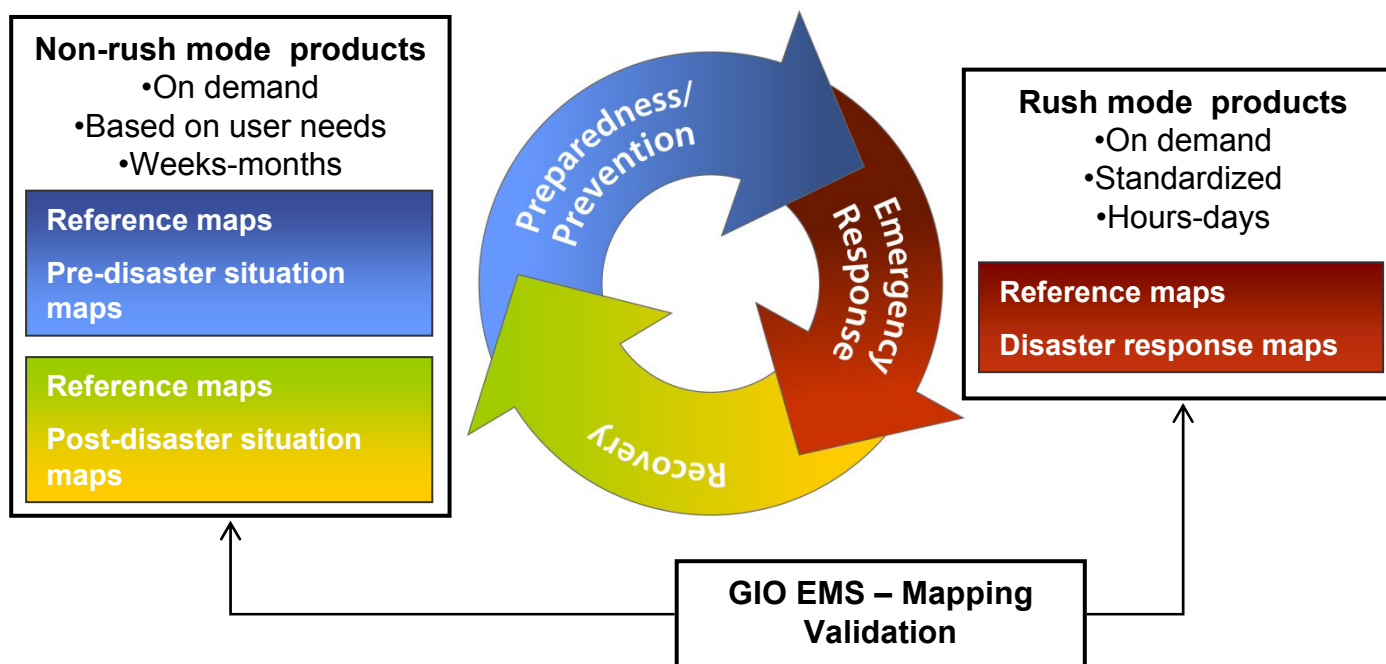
Non-rush mode products
•On demand
•Based on user needs
•Weeks-months

Reference maps

Pre-disaster situation maps

Reference maps

Post-disaster situation maps

Preparedness/ Prevention

Emergency Response

Recovery

Rush mode products
•On demand
•Standardized
•Hours-days

Reference maps

Disaster response maps

GIO EMS – Mapping Validation